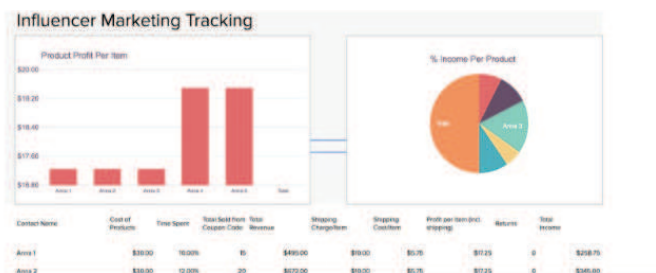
Influencer Marketing Tracking

Product Profit Per Item

$20.00
$19.20
$18.40
$17.60
$16.80

Anna 1
Anna 2
Anna 3
Anna 4
Anna 5
Sam

% Income Per Product

Sam
Anna 3

| Contact Name | Cost of Products | Time Spent | Total Sold from Coupon Code | Total Revenue | Shipping Charge/Item | Shipping Cost/Item | Profit per Item (incl. shipping) | Returns | Total Income |
|---|---|---|---|---|---|---|---|---|---|
| Anna 1 | $30.00 | 10.00% | 15 | $495.00 | $10.00 | $5.75 | $17.25 | 0 | $258.75 |
| Anna 2 | $30.00 | 12.00% | 20 | $670.00 | $10.00 | $5.75 | $17.25 | 0 | $345.00 |